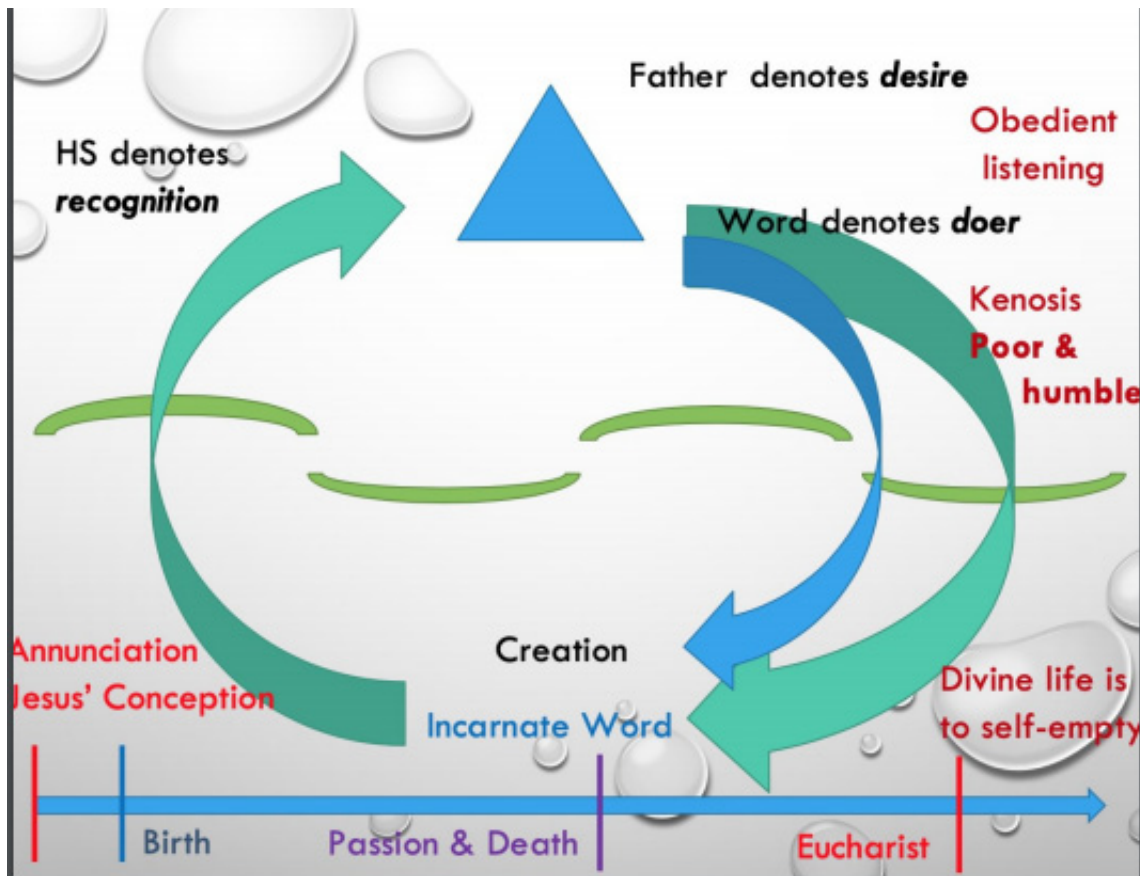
Father denotes ***desire***

Obedient listening

HS denotes ***recognition***

Word denotes ***doer***

Kenosis
**Poor & humble**

Creation

Annunciation
Jesus' Conception

Incarnate Word

Divine life is to self-empty

Birth

Passion & Death

Eucharist